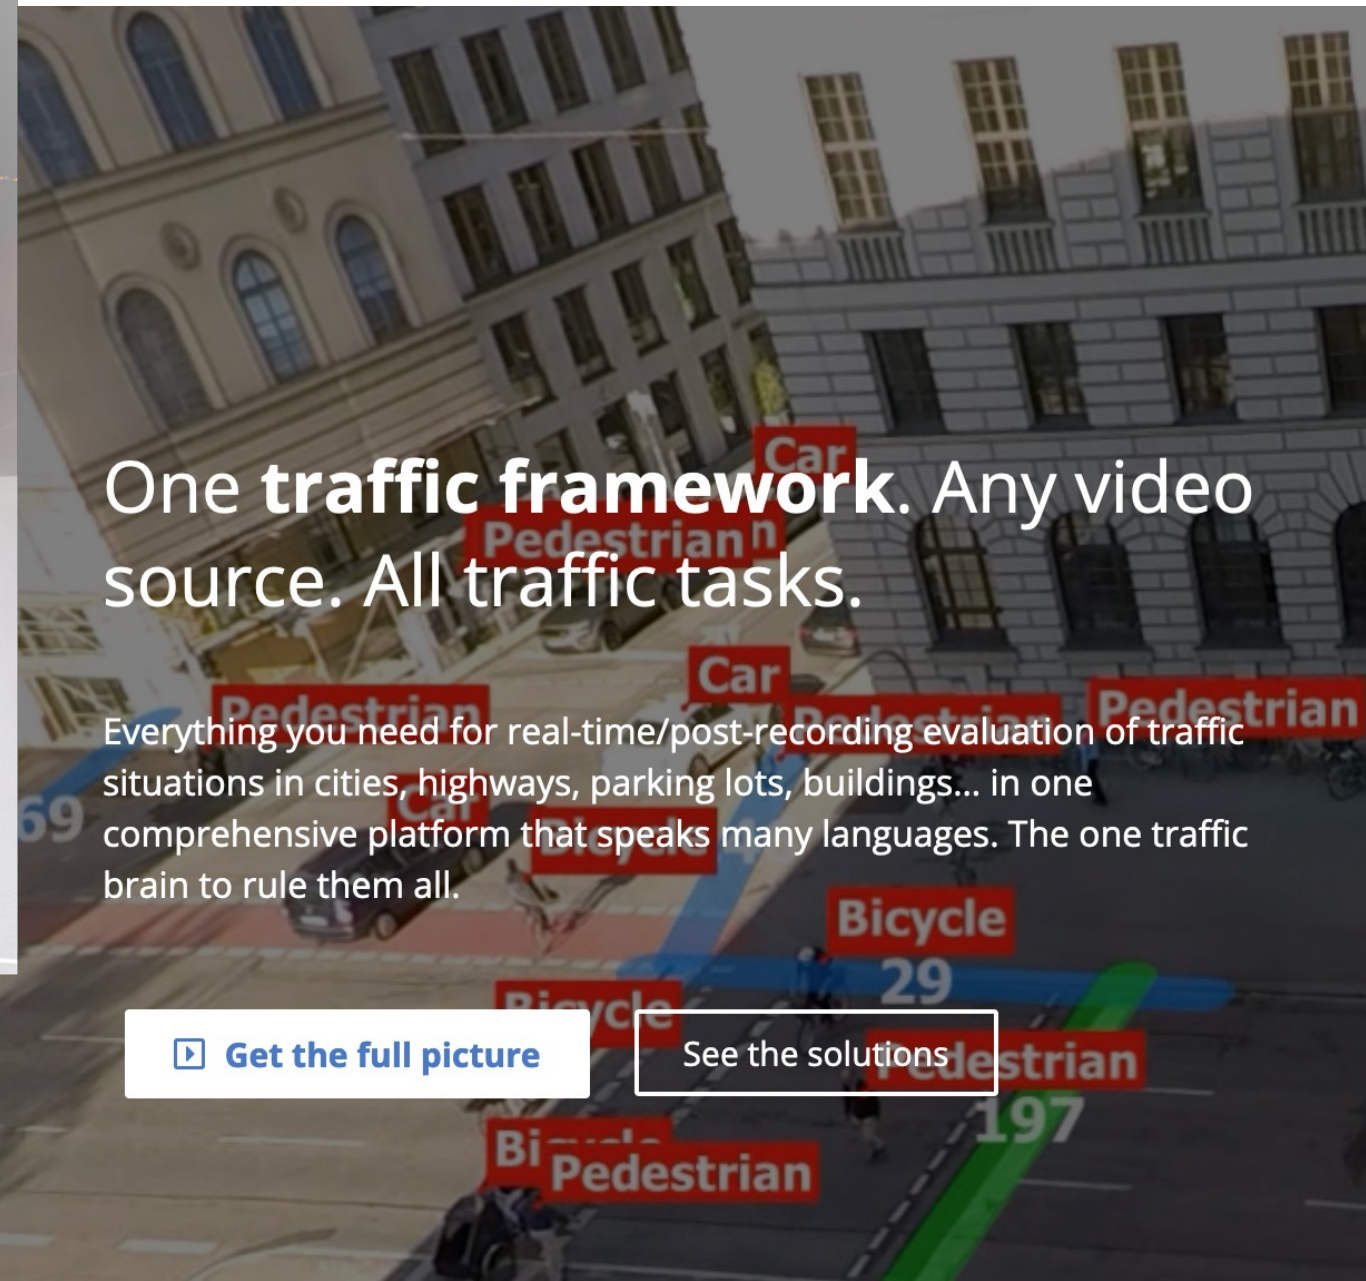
One **traffic framework**. Any video source. All traffic tasks.

Everything you need for real-time/post-recording evaluation of traffic situations in cities, highways, parking lots, buildings... in one comprehensive platform that speaks many languages. The one traffic brain to rule them all.

Get the full picture

See the solutions

Car
Pedestrian
Car
Pedestrian
Pedestrian
Car
Bicycle
Bicycle
29
Bicycle
Pedestrian
197
Pedestrian
69